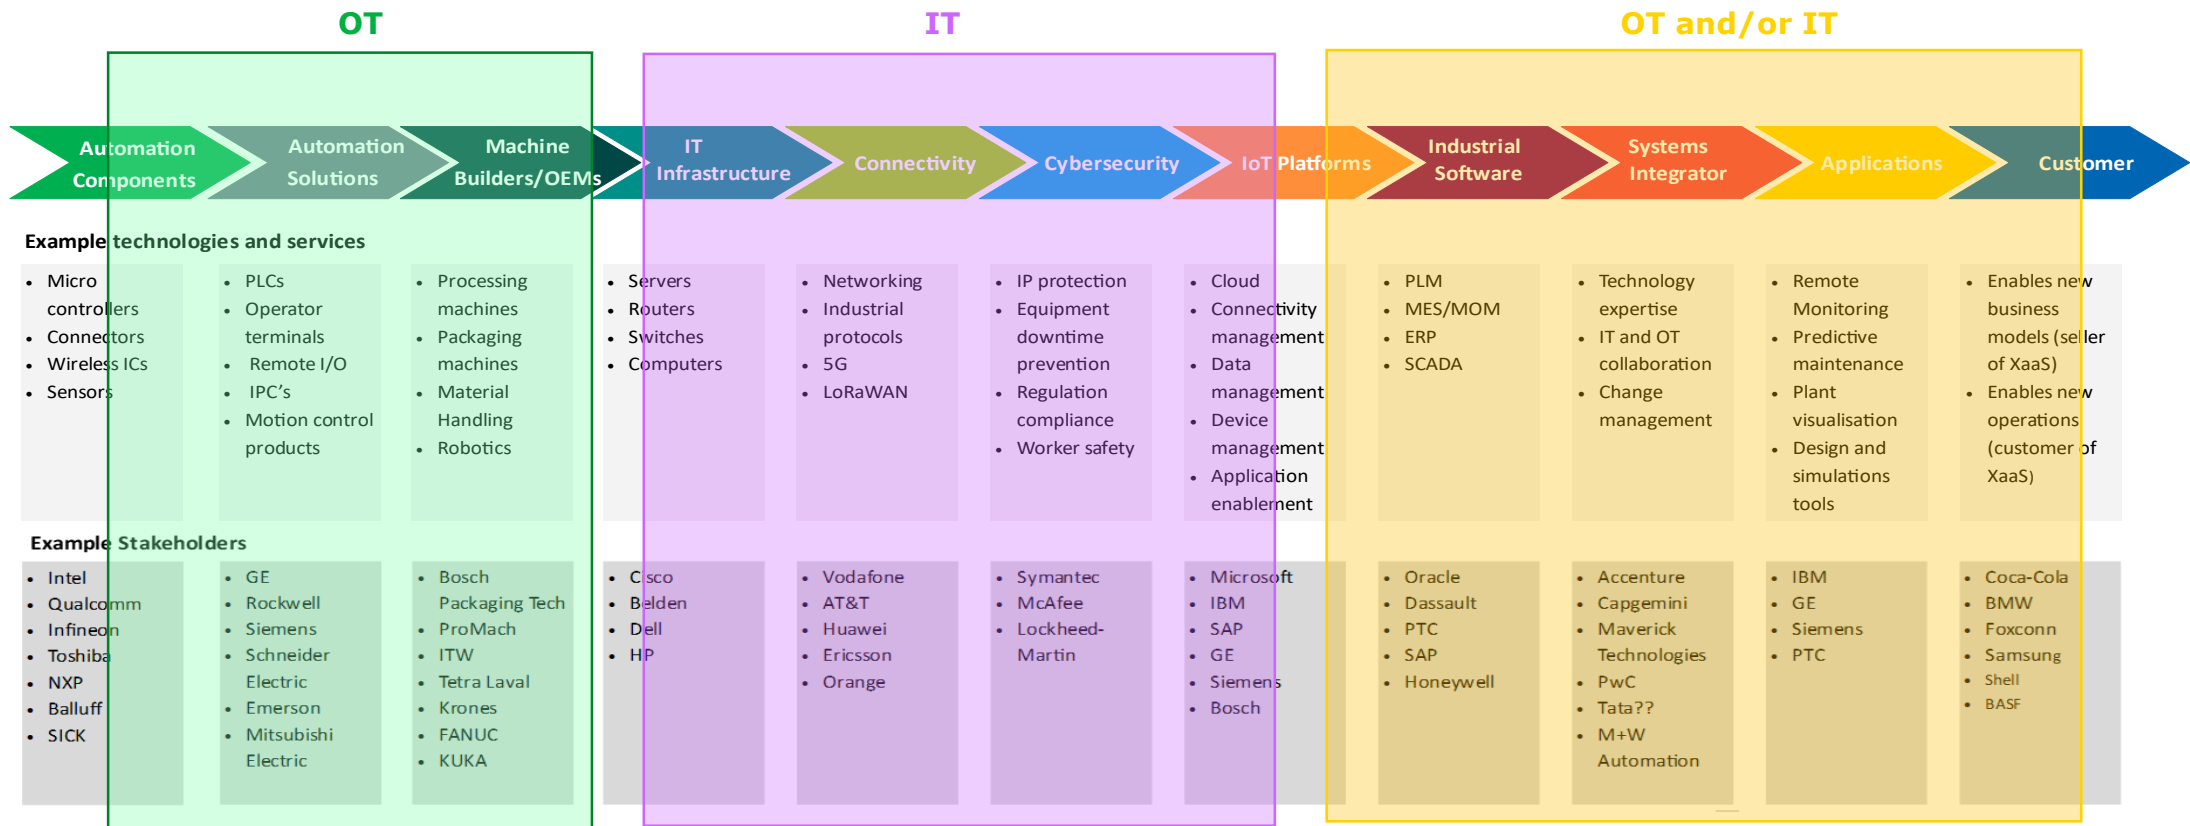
OT

IT

OT and/or IT

| Automation Components | Automation Solutions | Machine Builders/OEMs | IT Infrastructure | Connectivity | Cybersecurity | IoT Platforms | Industrial Software | Systems Integrator | Applications | Customer |
|---|---|---|---|---|---|---|---|---|---|---|

Example technologies and services

| Automation Components | Automation Solutions | Machine Builders/OEMs | IT Infrastructure | Connectivity | Cybersecurity | IoT Platforms | Industrial Software | Systems Integrator | Applications | Customer |
|---|---|---|---|---|---|---|---|---|---|---|
| • Micro controllers • Connectors • Wireless ICs • Sensors | • PLCs • Operator terminals • Remote I/O • IPC's • Motion control products | • Processing machines • Packaging machines • Material Handling • Robotics | • Servers • Routers • Switches • Computers | • Networking • Industrial protocols • 5G • LoRaWAN | • IP protection • Equipment downtime prevention • Regulation compliance • Worker safety | • Cloud • Connectivity management • Data management • Device management • Application enablement | • PLM • MES/MOM • ERP • SCADA | • Technology expertise • IT and OT collaboration • Change management | • Remote Monitoring • Predictive maintenance • Plant visualisation • Design and simulations tools | • Enables new business models (seller of XaaS) • Enables new operations (customer of XaaS) |

Example Stakeholders

| Automation Components | Automation Solutions | Machine Builders/OEMs | IT Infrastructure | Connectivity | Cybersecurity | IoT Platforms | Industrial Software | Systems Integrator | Applications | Customer |
|---|---|---|---|---|---|---|---|---|---|---|
| • Intel • Qualcomm • Infineon • Toshiba • NXP • Balluff • SICK | • GE • Rockwell • Siemens • Schneider Electric • Emerson • Mitsubishi Electric | • Bosch Packaging Tech • ProMach • ITW • Tetra Laval • Krones • FANUC • KUKA | • Cisco • Belden • Dell • HP | • Vodafone • AT&T • Huawei • Ericsson • Orange | • Symantec • McAfee • Lockheed-Martin | • Microsoft • IBM • SAP • GE • Siemens • Bosch | • Oracle • Dassault • PTC • SAP • Honeywell | • Accenture • Capgemini • Maverick Technologies • PwC • Tata?? • M+W Automation | • IBM • GE • Siemens • PTC | • Coca-Cola • BMW • Foxconn • Samsung • Shell • BASF |